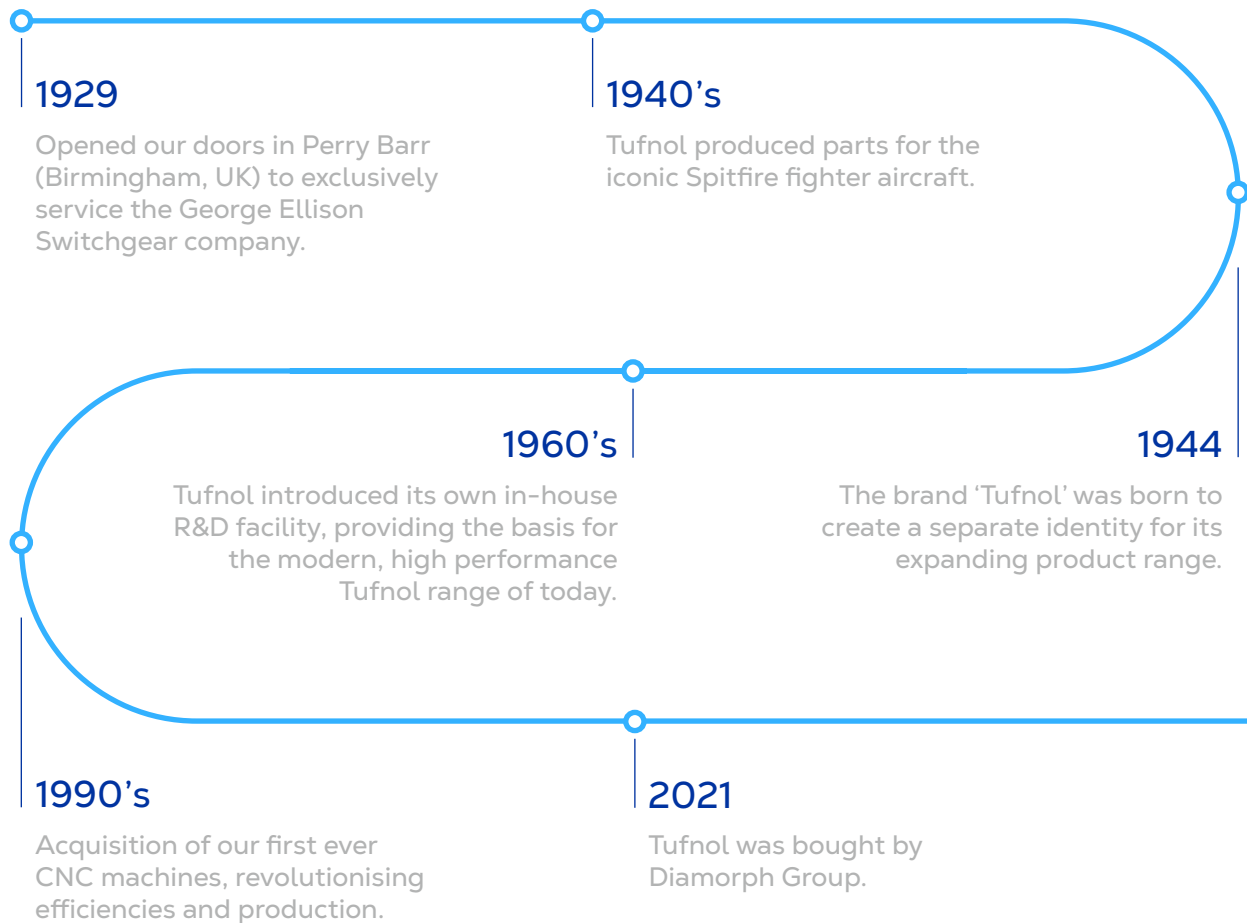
1929

Opened our doors in Perry Barr (Birmingham, UK) to exclusively service the George Ellison Switchgear company.

1940's

Tufnol produced parts for the iconic Spitfire fighter aircraft.

1960's

Tufnol introduced its own in-house R&D facility, providing the basis for the modern, high performance Tufnol range of today.

1944

The brand 'Tufnol' was born to create a separate identity for its expanding product range.

1990's

Acquisition of our first ever CNC machines, revolutionising efficiencies and production.

2021

Tufnol was bought by Diamorph Group.